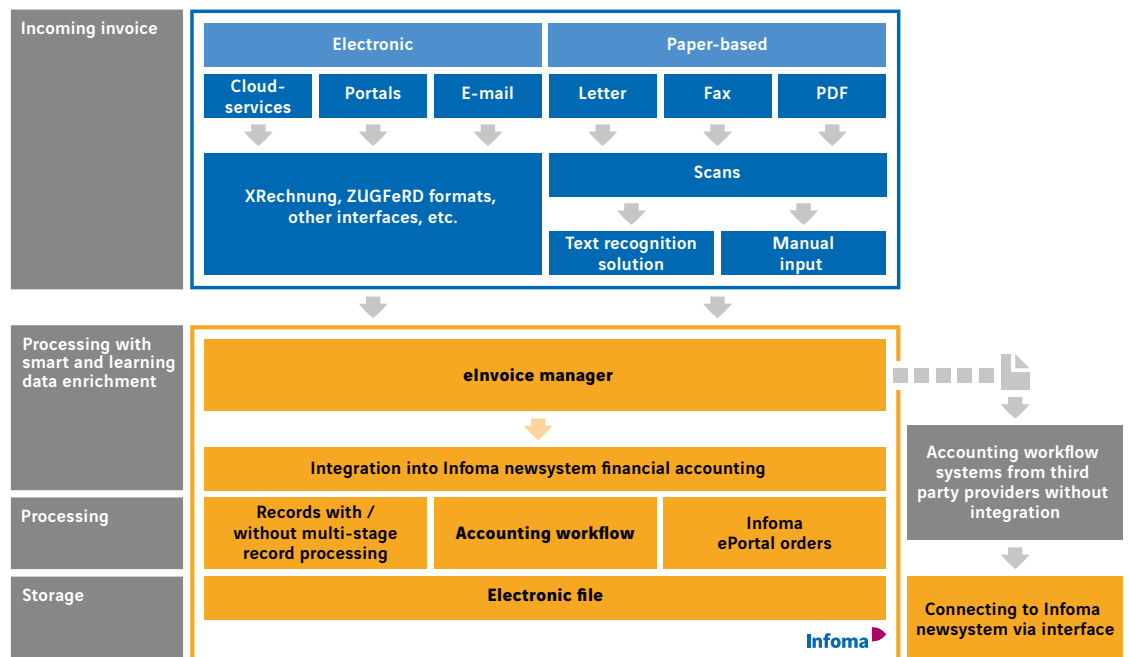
Incoming invoice

Electronic

Paper-based

Cloud-services

Portals

E-mail

Letter

Fax

PDF

XRechnung, ZUGFeRD formats, other interfaces, etc.

Scans

Text recognition solution

Manual input

Processing with smart and learning data enrichment

eInvoice manager

Integration into Infoma newsystem financial accounting

Processing

Records with / without multi-stage record processing

Accounting workflow

Infoma ePortal orders

Storage

Electronic file

Infoma

Accounting workflow systems from third party providers without integration

Connecting to Infoma newsystem via interface